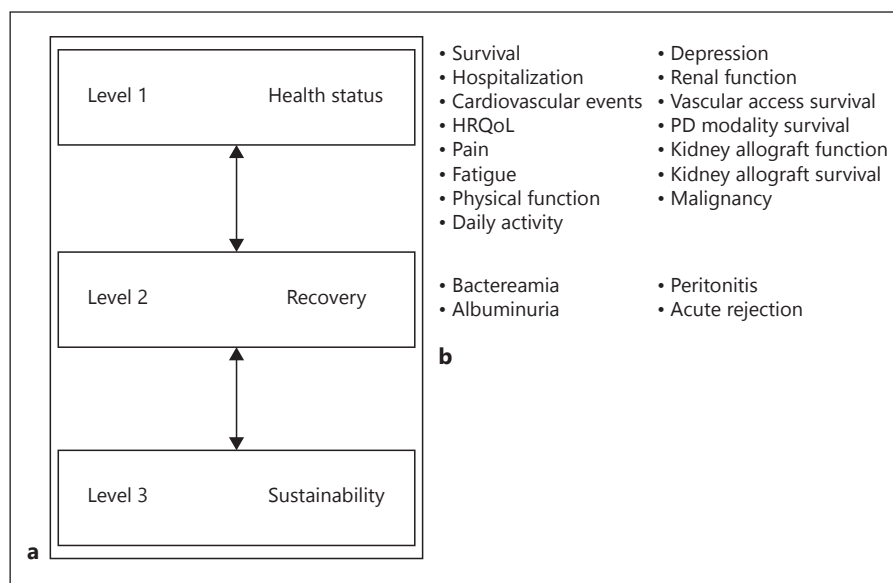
Level 1 Health status

Level 2 Recovery

Level 3 Sustainability

a

• Survival
• Hospitalization
• Cardiovascular events
• HRQoL
• Pain
• Fatigue
• Physical function
• Daily activity

• Depression
• Renal function
• Vascular access survival
• PD modality survival
• Kidney allograft function
• Kidney allograft survival
• Malignancy

• Bactereamia
• Albuminuria

• Peritonitis
• Acute rejection

b